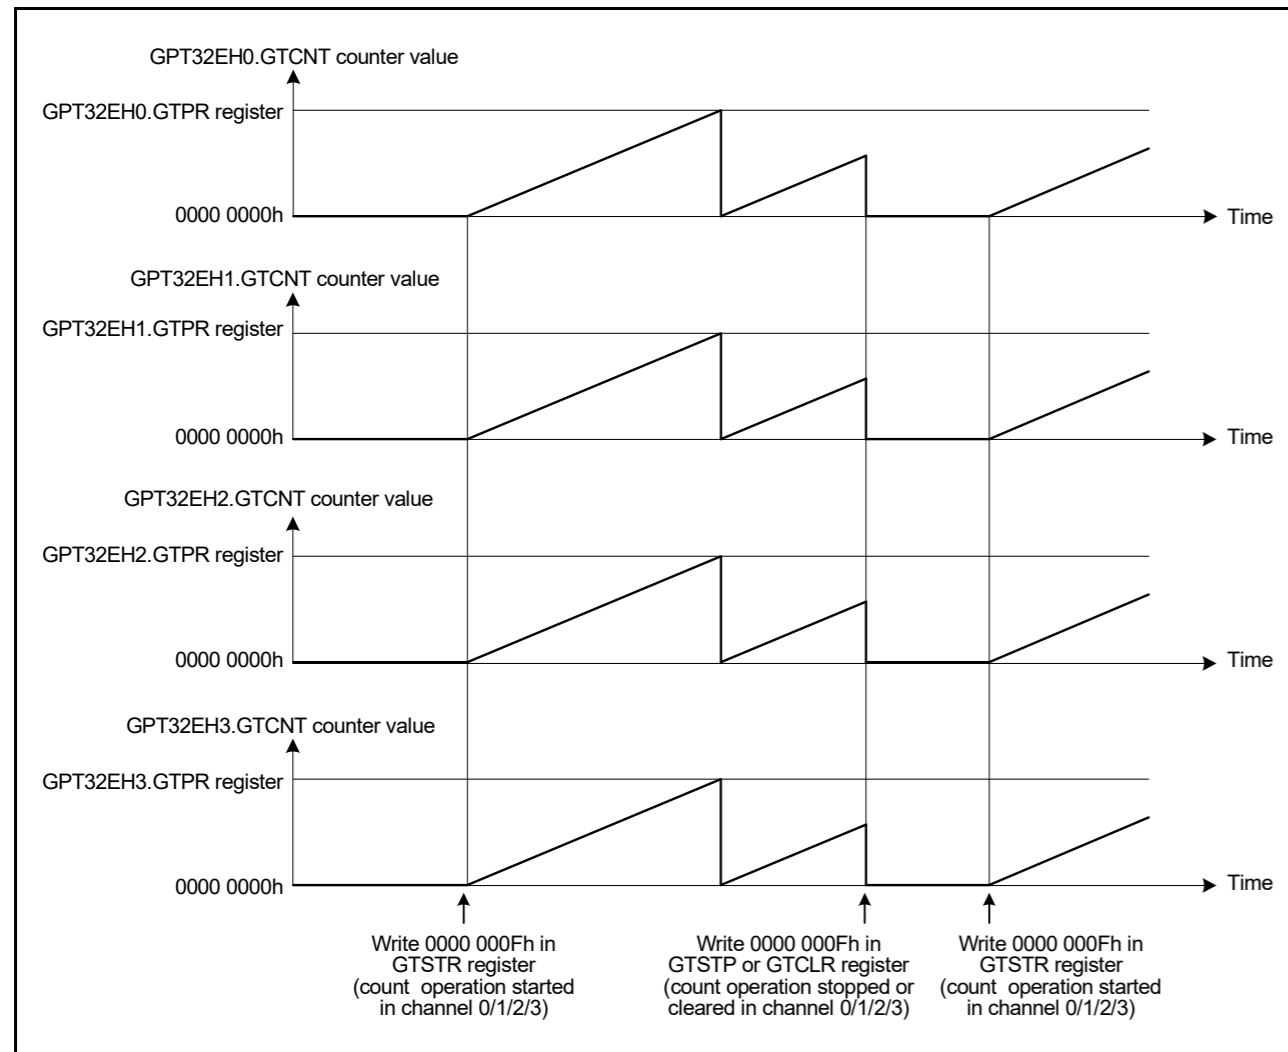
GPT32EH0.GTCNT counter value

GPT32EH0.GTPR register

0000 0000h

Time

GPT32EH1.GTCNT counter value

GPT32EH1.GTPR register

0000 0000h

Time

GPT32EH2.GTCNT counter value

GPT32EH2.GTPR register

0000 0000h

Time

GPT32EH3.GTCNT counter value

GPT32EH3.GTPR register

0000 0000h

Time

Write 0000 000Fh in GTSTR register (count operation started in channel 0/1/2/3)

Write 0000 000Fh in GTSTP or GTCLR register (count operation stopped or cleared in channel 0/1/2/3)

Write 0000 000Fh in GTSTR register (count operation started in channel 0/1/2/3)